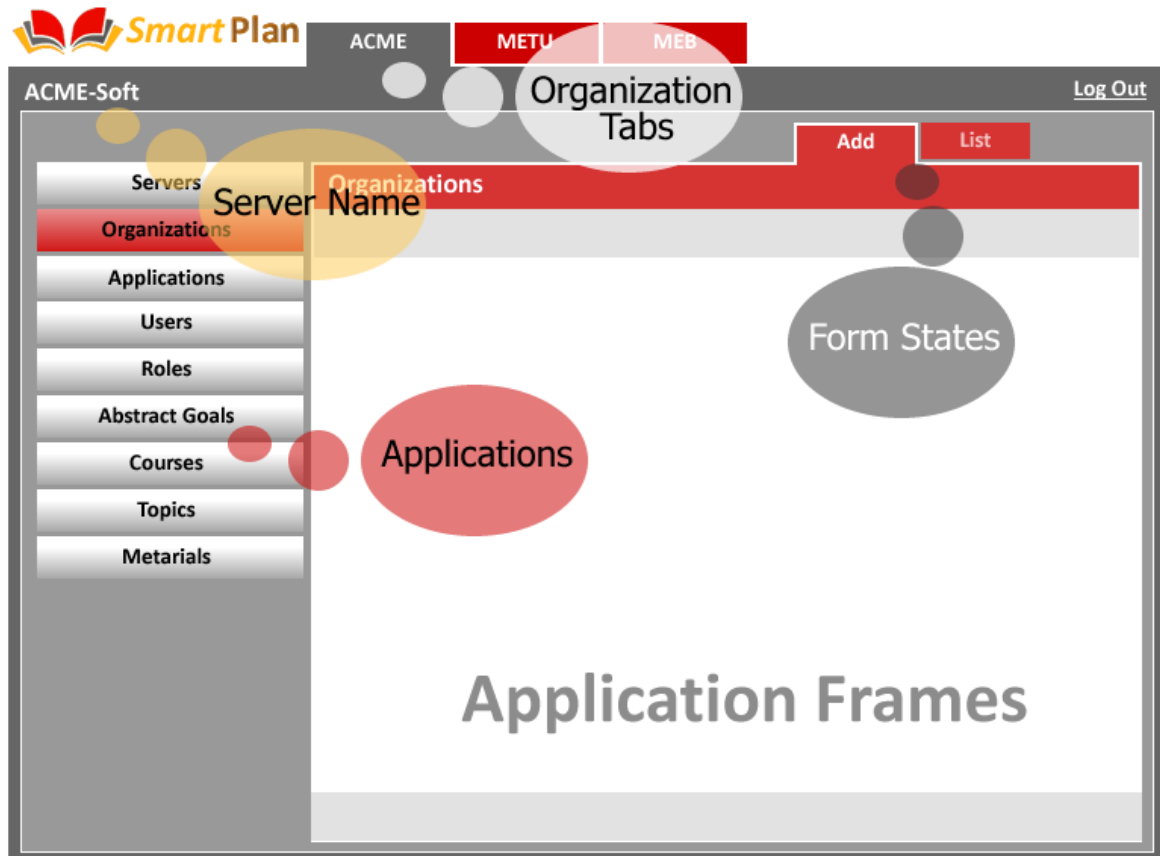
SmartPlan

ACME
METU
MEB

ACME-Soft

Log Out

Organization Tabs

Add
List

Servers
Organizations
Applications
Users
Roles
Abstract Goals
Courses
Topics
Metarials

Server Name

Organizations

Form States

Applications

Application Frames